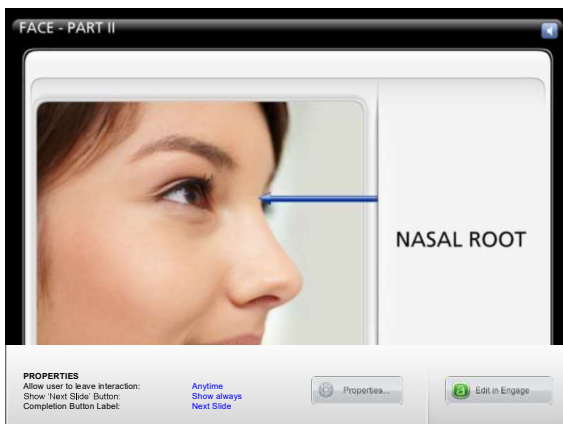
FACE - PART II

NASAL ROOT

PROPERTIES

| | |
|---|---|
| Allow user to leave interaction: | Anytime |
| Show 'Next Slide' Button: | Show always |
| Completion Button Label: | Next Slide |

Properties...

Edit in Engage